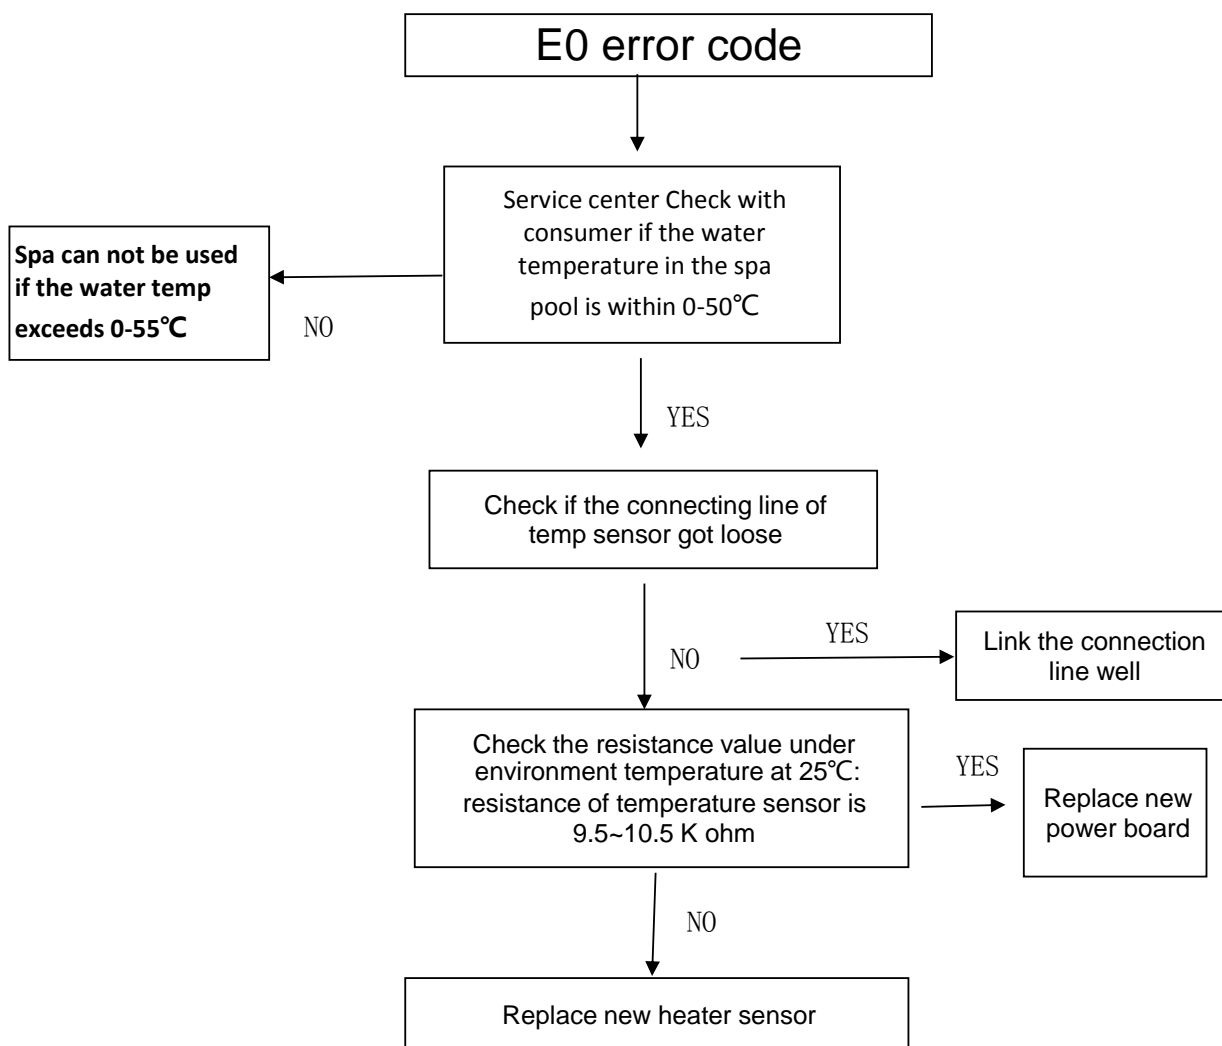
E0 error code

Service center Check with consumer if the water temperature in the spa pool is within 0-50℃

Spa can not be used if the water temp exceeds 0-55℃

NO

YES

Check if the connecting line of temp sensor got loose

NO

YES

Link the connection line well

Check the resistance value under environment temperature at 25℃: resistance of temperature sensor is 9.5~10.5 K ohm

YES

Replace new power board

NO

Replace new heater sensor